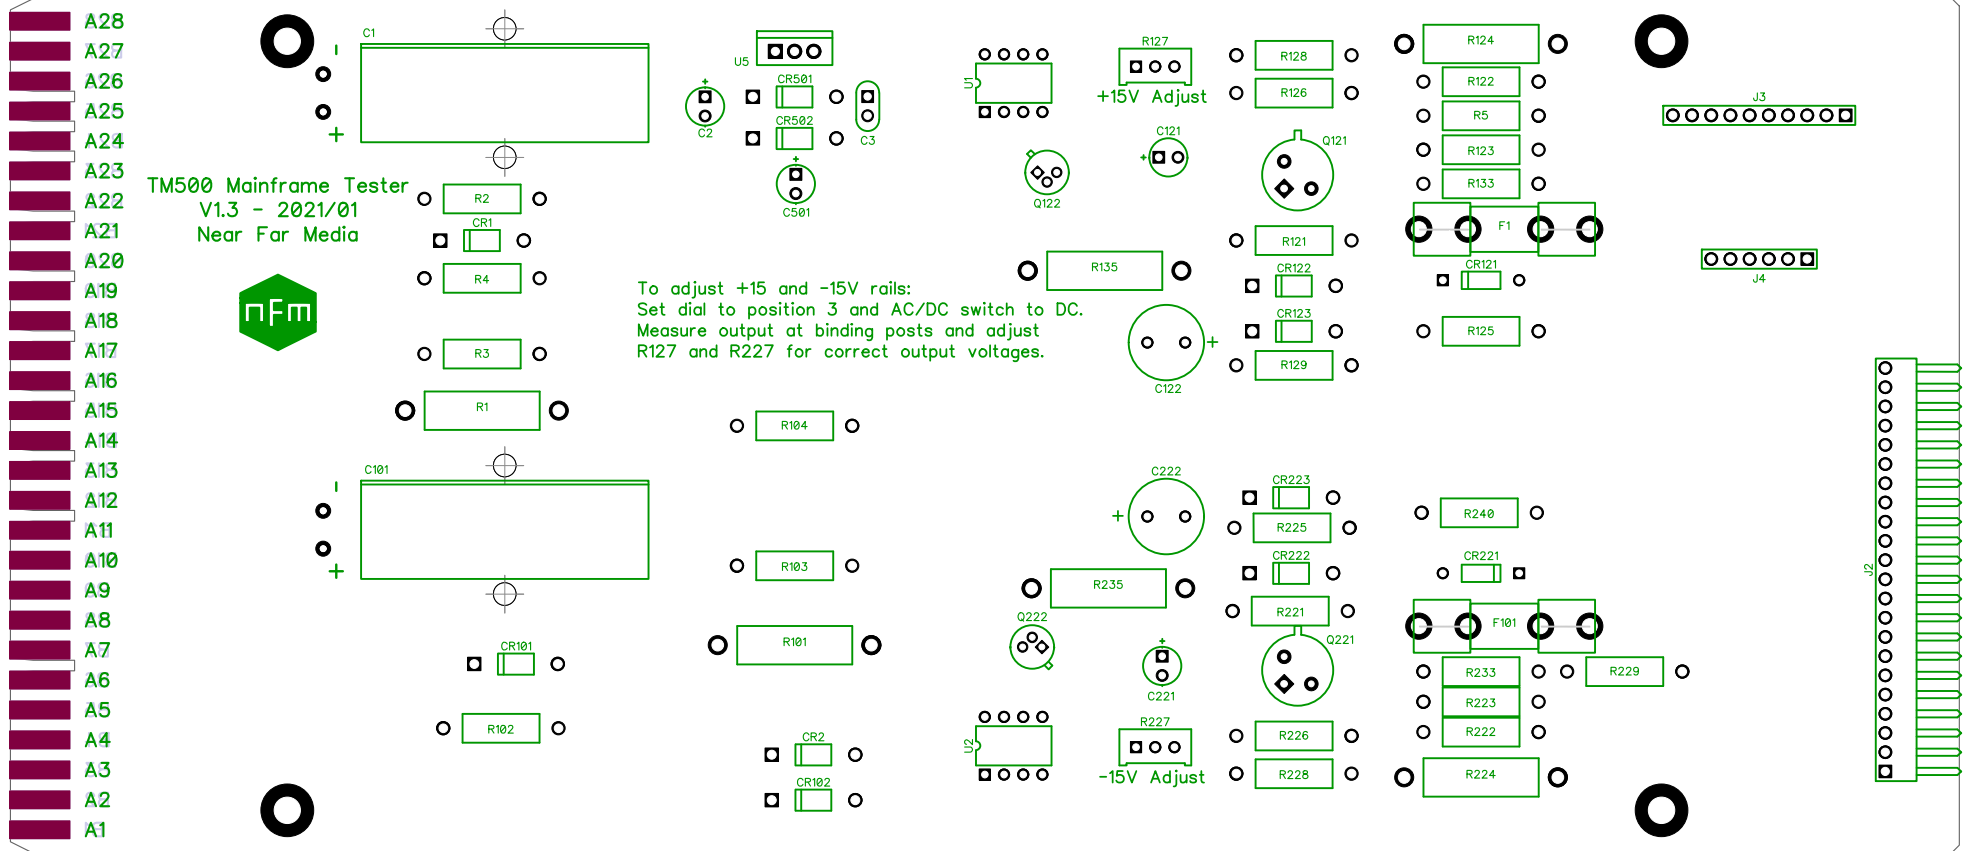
A28
A27
A26
A25
A24
A23
A22
A21
A20
A19
A18
A17
A16
A15
A14
A13
A12
A11
A10
A9
A8
A7
A6
A5
A4
A3
A2
A1

TM500 Mainframe Tester
V1.3 - 2021/01
Near Far Media

nFm

C1
U5
CR501
CR502
C2
C3
C501
U1
R127
+15V Adjust
C121
Q122
R128
R126
Q121
R124
R122
R5
R123
R133
F1
J3
J4
R2
CR1
R4
R3
R1
R135
R121
CR122
CR123
R129
C122
CR121
R125

To adjust +15 and -15V rails:
Set dial to position 3 and AC/DC switch to DC.
Measure output at binding posts and adjust
R127 and R227 for correct output voltages.

R104
C101
C222
CR223
R225
CR222
R240
CR221
R103
R235
R221
F101
Q222
Q221
R101
C221
CR101
R233
R229
R223
R222
R102
CR2
CR102
U2
R227
-15V Adjust
R226
R228
R224
J2